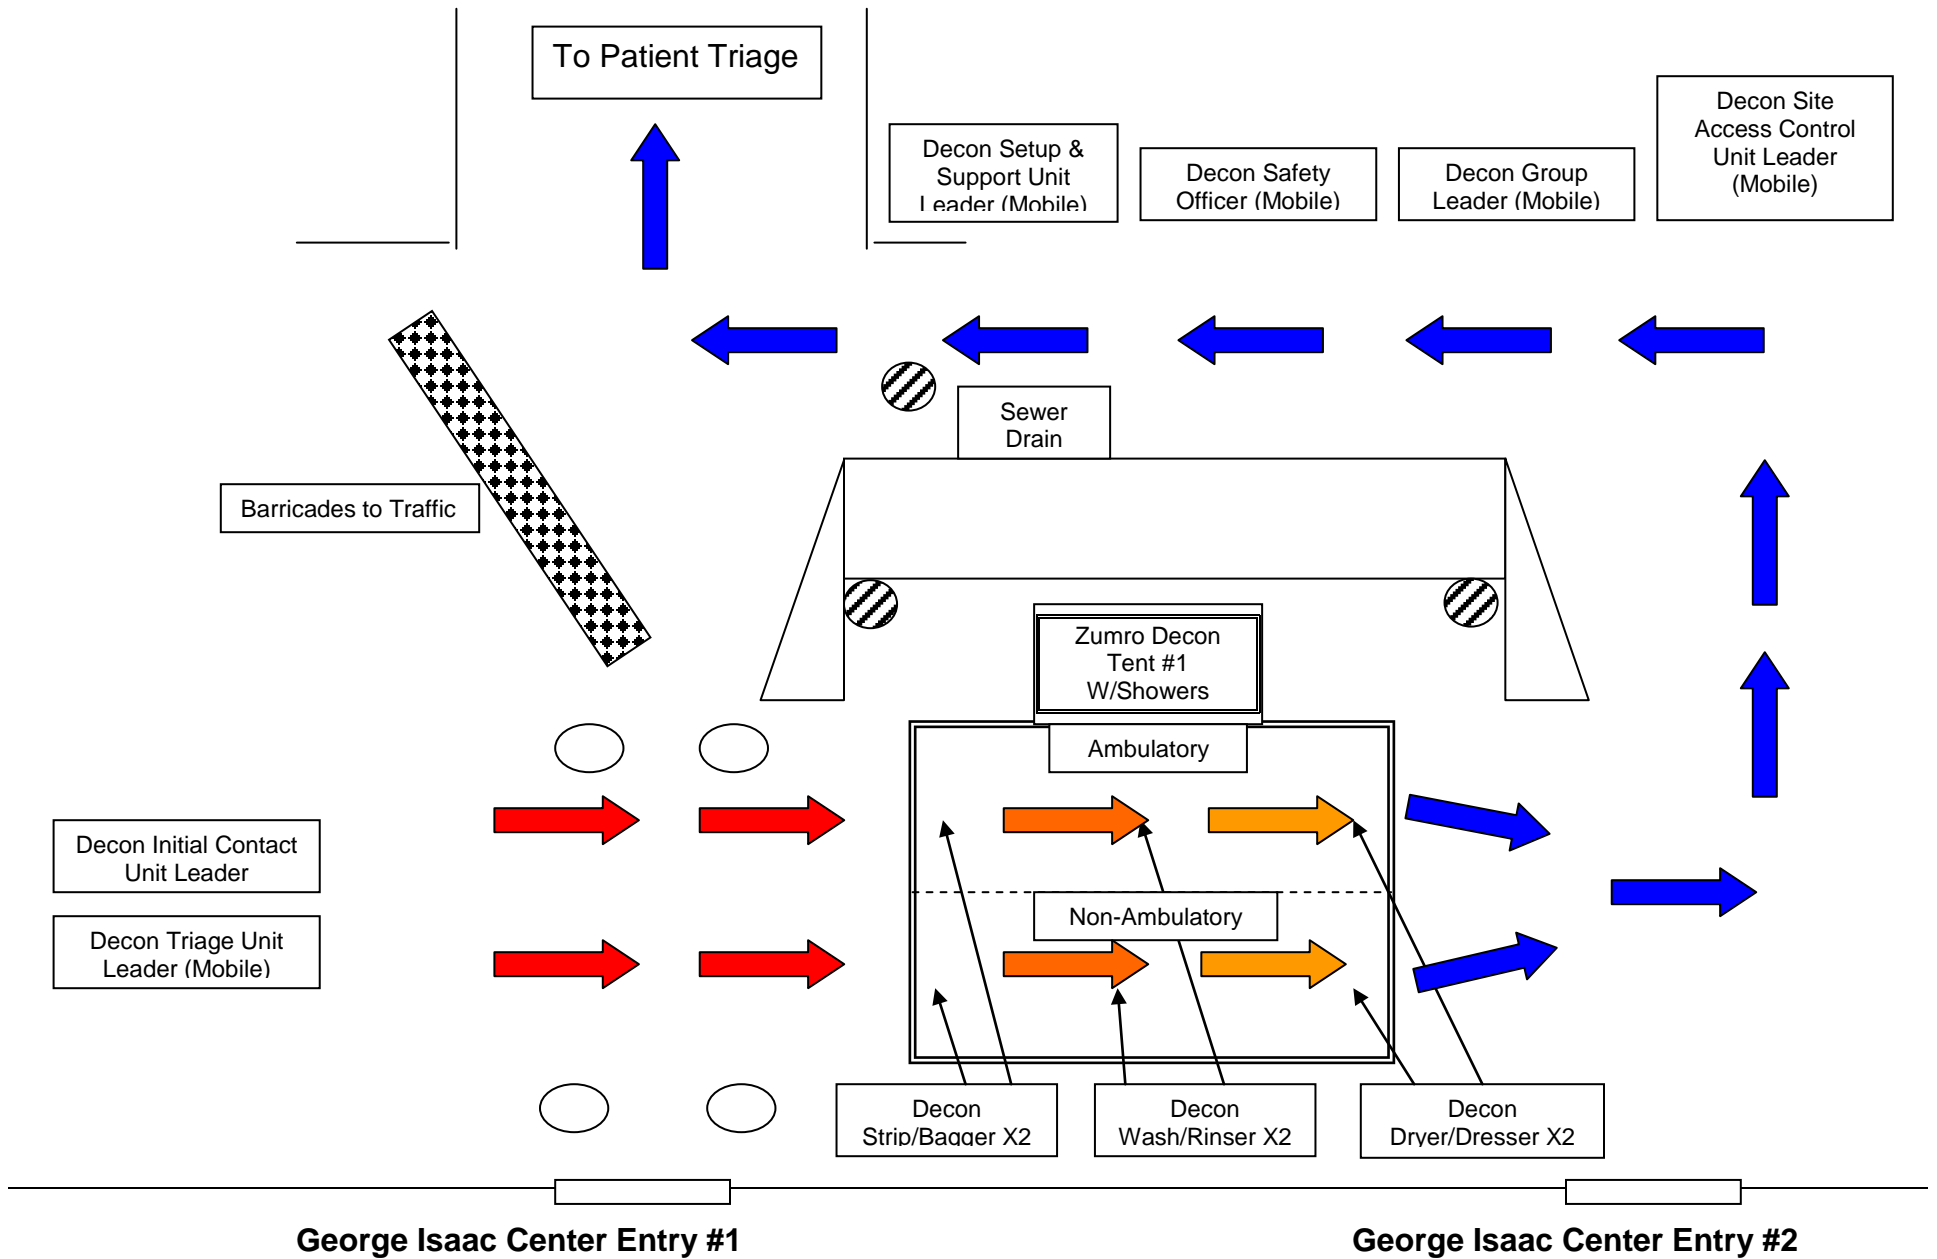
To Patient Triage

Decon Setup & Support Unit Leader (Mobile)

Decon Safety Officer (Mobile)

Decon Group Leader (Mobile)

Decon Site Access Control Unit Leader (Mobile)

Sewer Drain

Barricades to Traffic

Zumro Decon Tent #1 W/Showers

Ambulatory

Decon Initial Contact Unit Leader

Decon Triage Unit Leader (Mobile)

Non-Ambulatory

Decon Strip/Bagger X2

Decon Wash/Rinser X2

Decon Dryer/Dresser X2

George Isaac Center Entry #1

George Isaac Center Entry #2